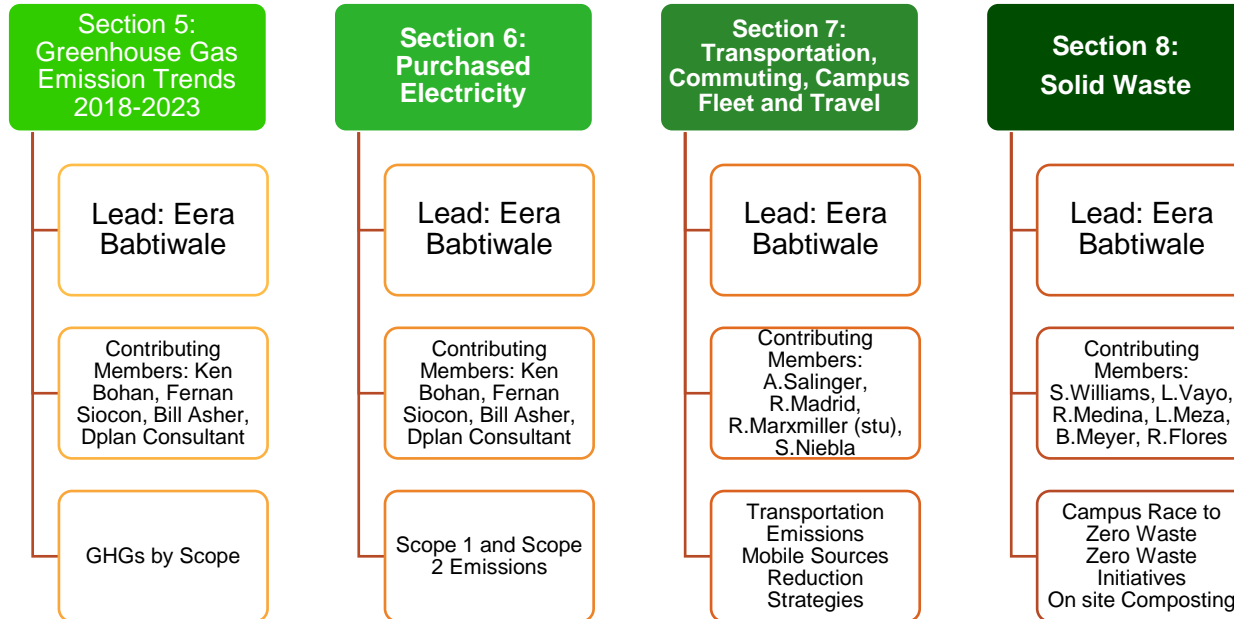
Section 5: Greenhouse Gas Emission Trends 2018-2023

Lead: Eera Babtiwale

Contributing Members: Ken Bohan, Fernan Siocon, Bill Asher, Dplan Consultant

GHGs by Scope

Section 6: Purchased Electricity

Lead: Eera Babtiwale

Contributing Members: Ken Bohan, Fernan Siocon, Bill Asher, Dplan Consultant

Scope 1 and Scope 2 Emissions

Section 7: Transportation, Commuting, Campus Fleet and Travel

Lead: Eera Babtiwale

Contributing Members: A.Salinger, R.Madrid, R.Marxmiller (stu), S.Niebla

Transportation Emissions
Mobile Sources
Reduction Strategies

Section 8: Solid Waste

Lead: Eera Babtiwale

Contributing Members: S.Williams, L.Vayo, R.Medina, L.Meza, B.Meyer, R.Flores

Campus Race to Zero Waste
Zero Waste Initiatives
On site Composting